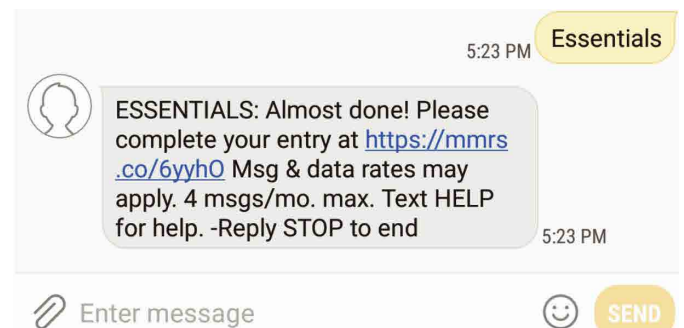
5:23 PM Essentials

ESSENTIALS: Almost done! Please complete your entry at https://mmrs.co/6yyhO Msg & data rates may apply. 4 msgs/mo. max. Text HELP for help. -Reply STOP to end

5:23 PM

Enter message

SEND